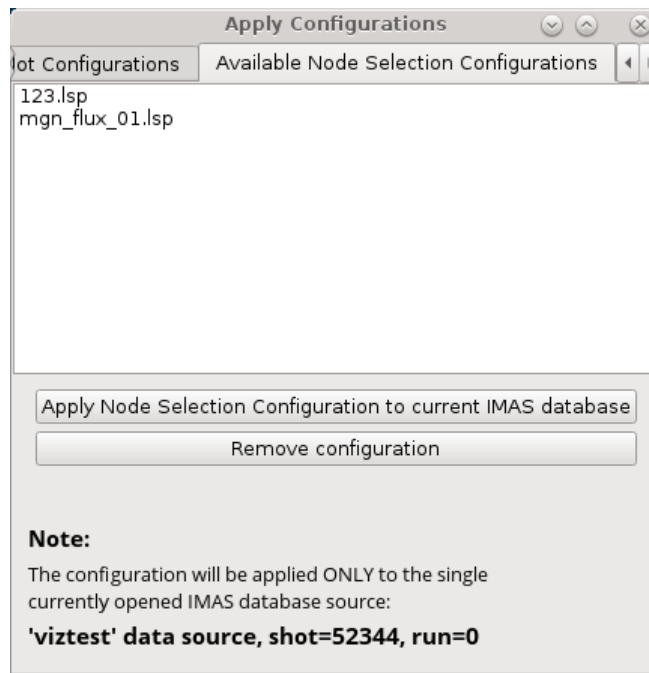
Apply Configurations

lot Configurations

Available Node Selection Configurations

123.lsp
mgn_flux_01.lsp

Apply Node Selection Configuration to current IMAS database

Remove configuration

Note:

The configuration will be applied ONLY to the single currently opened IMAS database source:

'viztest' data source, shot=52344, run=0